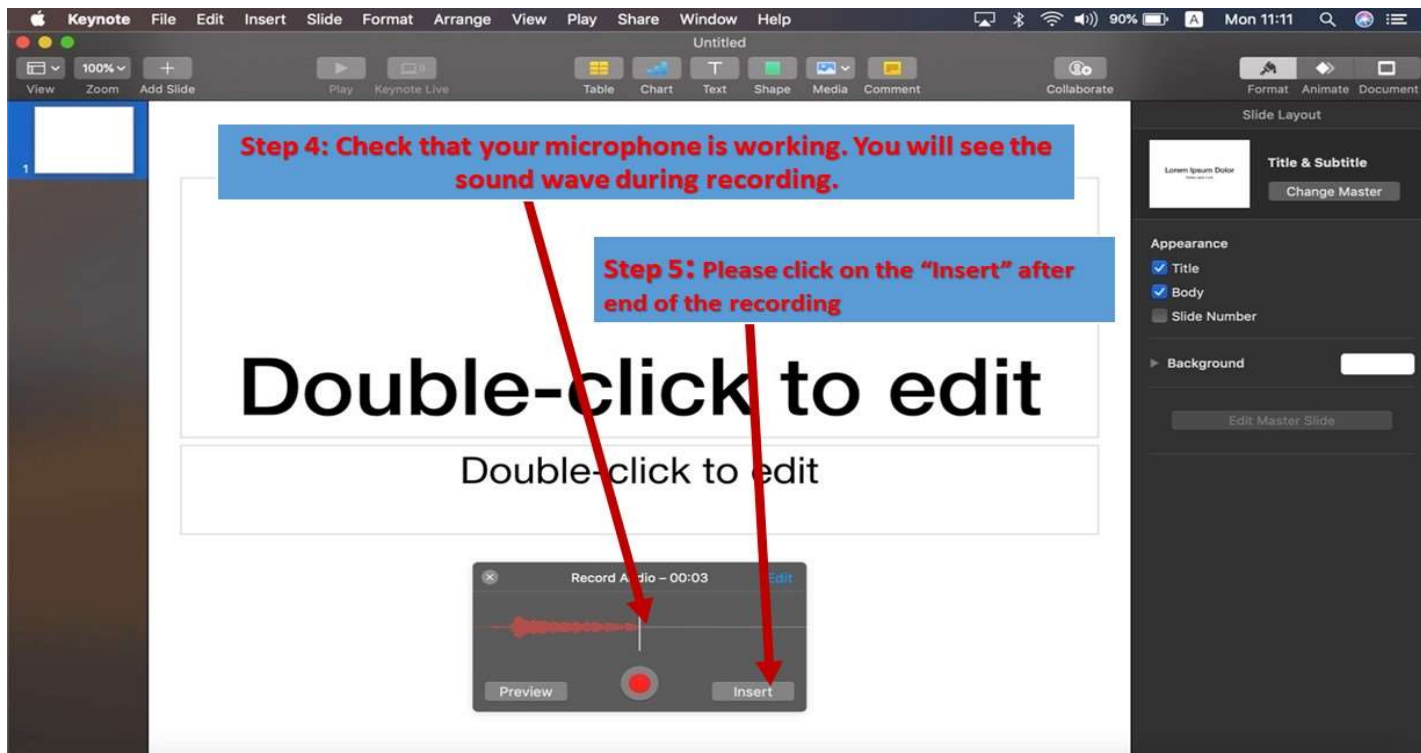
Keynote File Edit Insert Slide Format Arrange View Play Share Window Help

90% A Mon 11:11

Untitled

View Zoom Add Slide Play Keynote Live Table Chart Text Shape Media Comment Collaborate Format Animate Document

100%

1

Step 4: Check that your microphone is working. You will see the sound wave during recording.

Step 5: Please click on the "Insert" after end of the recording

Double-click to edit

Double-click to edit

Record Audio – 00:03 Edit

Preview Insert

Slide Layout

Lorem Ipsum Dolor

Title & Subtitle

Change Master

Appearance

Title

Body

Slide Number

Background

Edit Master Slide